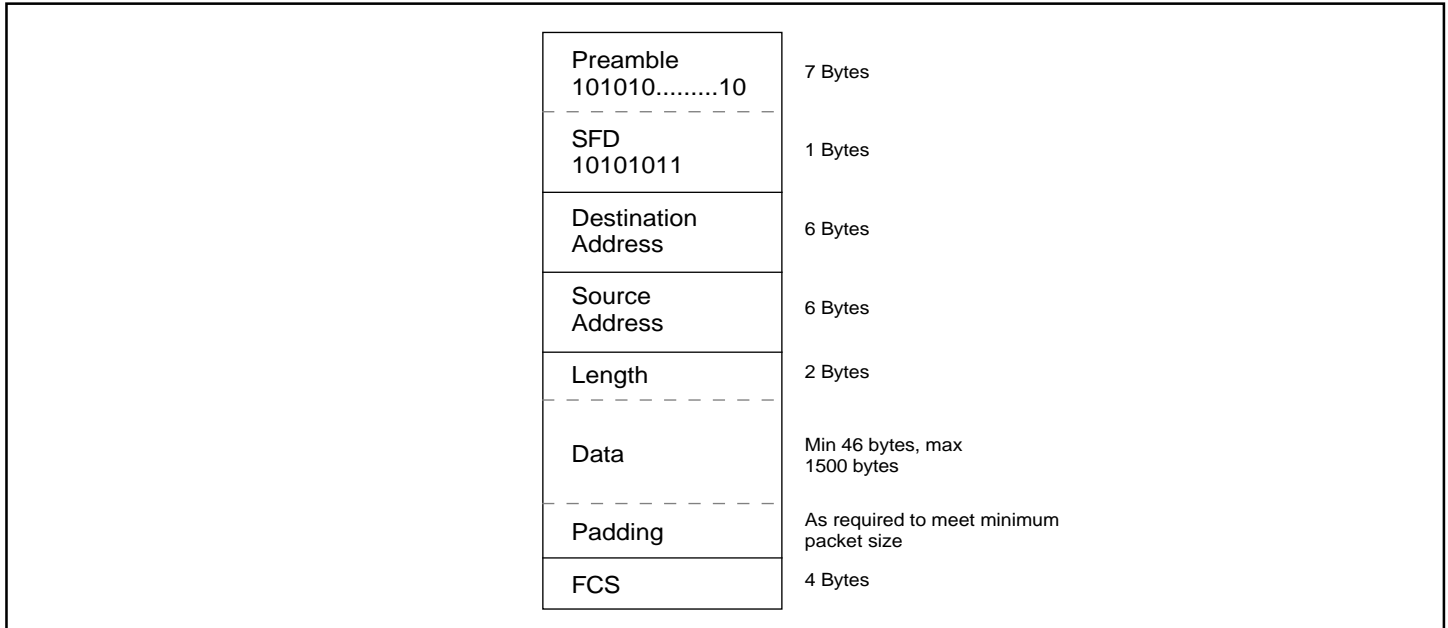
Preamble
101010.........10

7 Bytes

SFD
10101011

1 Bytes

Destination Address

6 Bytes

Source Address

6 Bytes

Length

2 Bytes

Data

Min 46 bytes, max 1500 bytes

Padding

As required to meet minimum packet size

FCS

4 Bytes